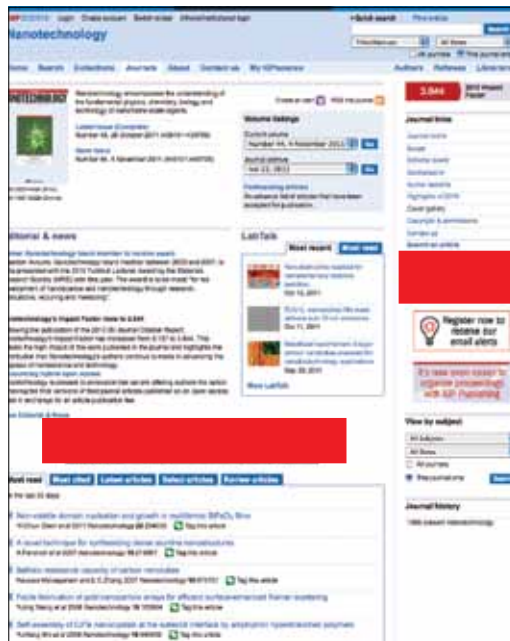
Login Create account Switch kiosk

Nanotechnology

Quick search Find article

All journals

Home Search Collections Journals About Contact us My IOPscience

Authors Referees Librarians

NANOTECHNOLOGY

3.644 2010 Impact Factor

Create an alert RSS this journal

Volume listings

Current volume

Number 44, 4 November 2011

Journal archive

Go

Forthcoming articles

Journal links

Editorial & news

LabTalk

Most recent Most read

More LabTalk

Register now to receive our email alerts

View by subject

All subjects

All years

View publications

Most read Most cited Latest articles Select articles Review articles

Journal history